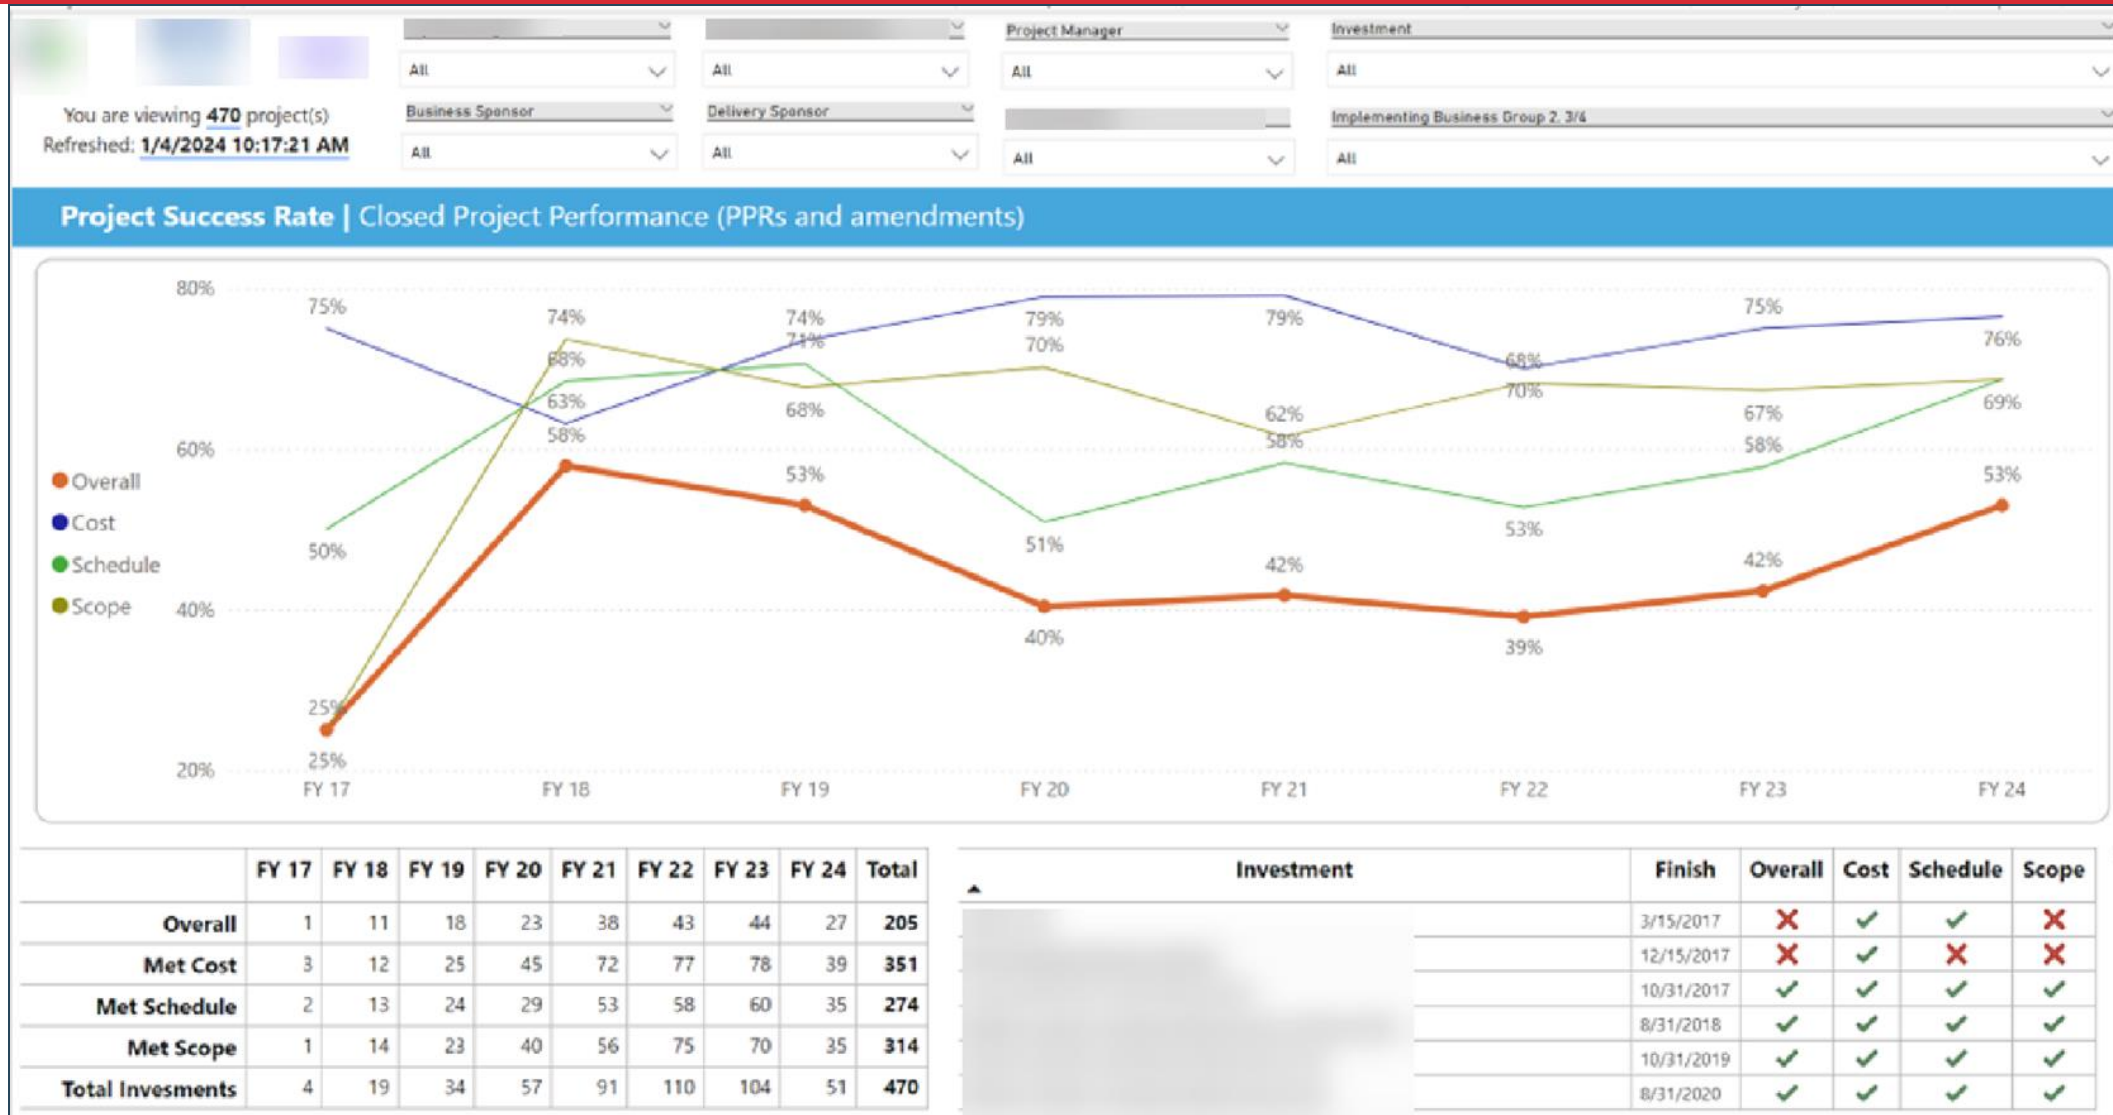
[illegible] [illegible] Project Manager Investment
All All All All

You are viewing 470 project(s)
Refreshed: 1/4/2024 10:17:21 AM

Business Sponsor Delivery Sponsor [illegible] Implementing Business Group 2, 3/4
All All All All

Project Success Rate | Closed Project Performance (PPRs and amendments)

80%
60%
40%
20%

Overall
Cost
Schedule
Scope

75% 74% 74% 79% 79% 75% 76%
68% 71% 70% 68% 70% 67% 69%
63% 68% 62% 58% 58%
58% 53% 51% 58% 53% 53%
50% 42% 42%
25% 40% 39%
25%

FY 17 FY 18 FY 19 FY 20 FY 21 FY 22 FY 23 FY 24

| | FY 17 | FY 18 | FY 19 | FY 20 | FY 21 | FY 22 | FY 23 | FY 24 | Total |
|---|---|---|---|---|---|---|---|---|---|
| Overall | 1 | 11 | 18 | 23 | 38 | 43 | 44 | 27 | 205 |
| Met Cost | 3 | 12 | 25 | 45 | 72 | 77 | 78 | 39 | 351 |
| Met Schedule | 2 | 13 | 24 | 29 | 53 | 58 | 60 | 35 | 274 |
| Met Scope | 1 | 14 | 23 | 40 | 56 | 75 | 70 | 35 | 314 |
| Total Invesments | 4 | 19 | 34 | 57 | 91 | 110 | 104 | 51 | 470 |

| Investment | Finish | Overall | Cost | Schedule | Scope |
|---|---|---|---|---|---|
| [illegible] | 3/15/2017 | ✗ | ✓ | ✓ | ✗ |
| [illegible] | 12/15/2017 | ✗ | ✓ | ✗ | ✗ |
| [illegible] | 10/31/2017 | ✓ | ✓ | ✓ | ✓ |
| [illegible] | 8/31/2018 | ✓ | ✓ | ✓ | ✓ |
| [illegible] | 10/31/2019 | ✓ | ✓ | ✓ | ✓ |
| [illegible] | 8/31/2020 | ✓ | ✓ | ✓ | ✓ |